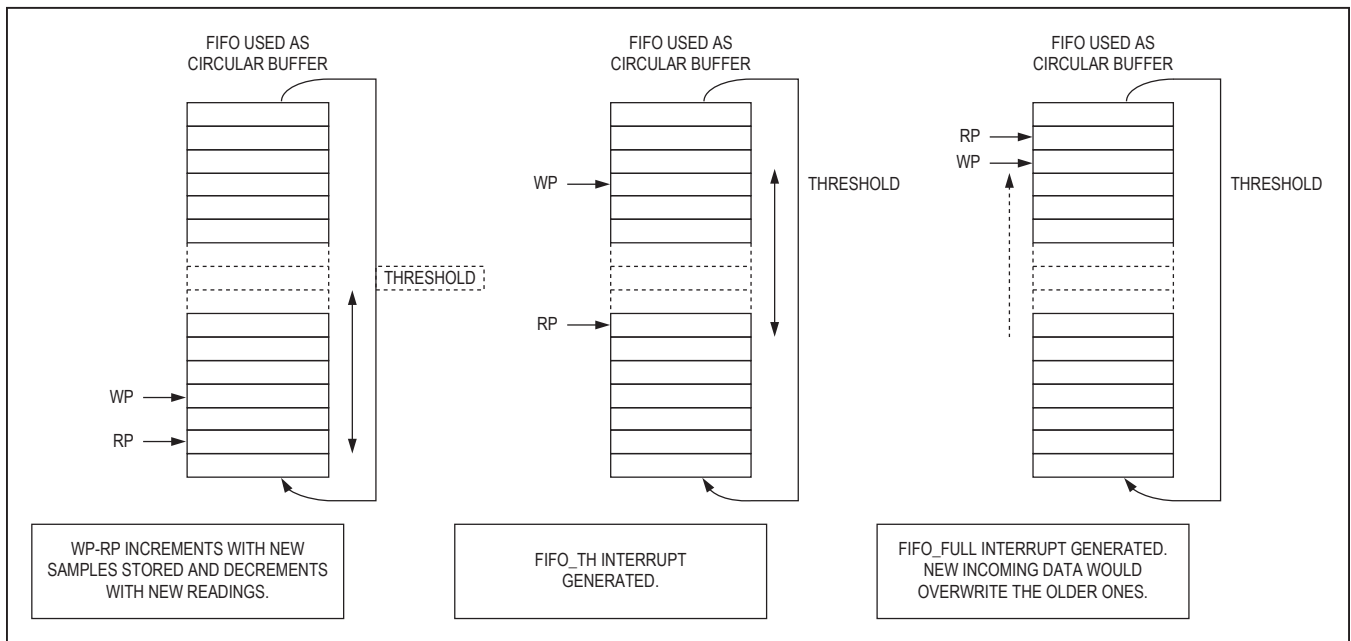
FIFO USED AS CIRCULAR BUFFER

THRESHOLD

WP

RP

WP-RP INCREMENTS WITH NEW SAMPLES STORED AND DECREMENTS WITH NEW READINGS.

FIFO USED AS CIRCULAR BUFFER

WP

THRESHOLD

RP

FIFO_TH INTERRUPT GENERATED.

FIFO USED AS CIRCULAR BUFFER

RP

WP

THRESHOLD

FIFO_FULL INTERRUPT GENERATED. NEW INCOMING DATA WOULD OVERWRITE THE OLDER ONES.